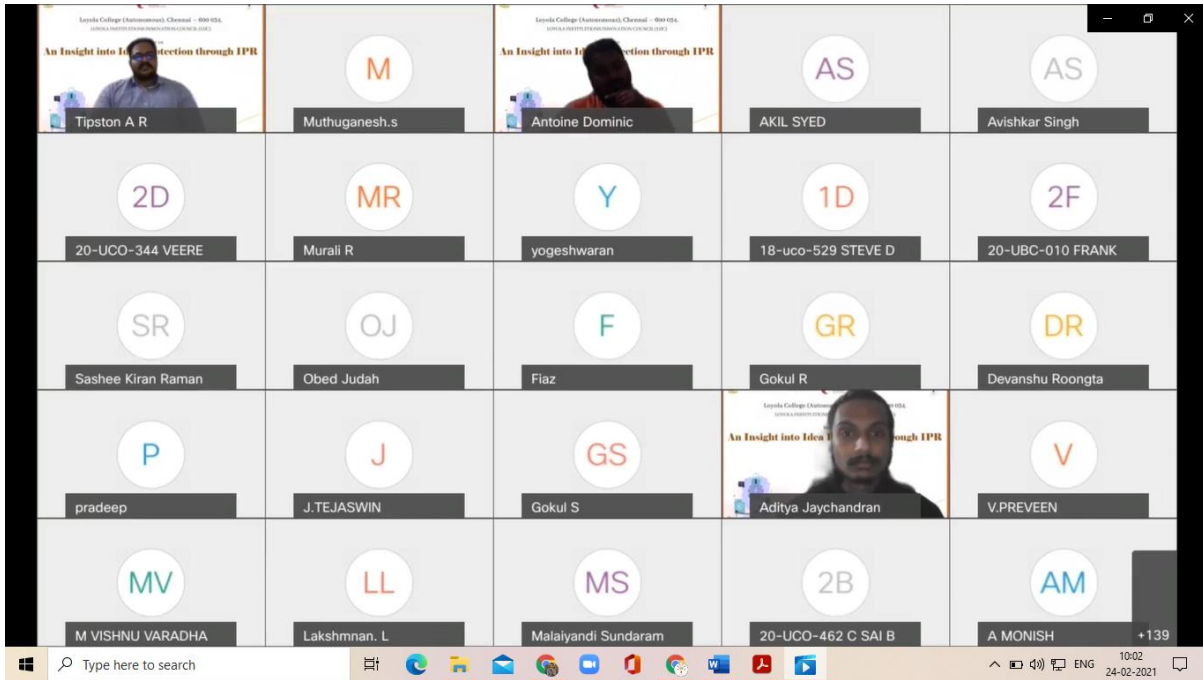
Loyola College (Autonomous), Chennai – 600 034.
LOYOLA INSTITUTION'S INNOVATION COUNCIL (LIIC)
An Insight into Id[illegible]tection through IPR
Tipston A R

M
Muthuganesh.s

Loyola College (Autonomous), Chennai – 600 034.
LOYOLA INSTITUTION'S INNOVATION COUNCIL (LIIC)
An Insight into Id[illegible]ection through IPR
Antoine Dominic

AS
AKIL SYED

AS
Avishkar Singh

2D
20-UCO-344 VEERE

MR
Murali R

Y
yogeshwaran

1D
18-uco-529 STEVE D

2F
20-UBC-010 FRANK

SR
Sashee Kiran Raman

OJ
Obed Judah

F
Fiaz

GR
Gokul R

DR
Devanshu Roongta

P
pradeep

J
J.TEJASWIN

GS
Gokul S

Loyola College (Autonomous), Chennai – 600 034.
An Insight into Idea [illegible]ough IPR
Aditya Jaychandran

V
V.PREVEEN

MV
M VISHNU VARADHA

LL
Lakshmnan. L

MS
Malaiyandi Sundaram

2B
20-UCO-462 C SAI B

AM
A MONISH

+139

Type here to search

ENG 10:02 24-02-2021